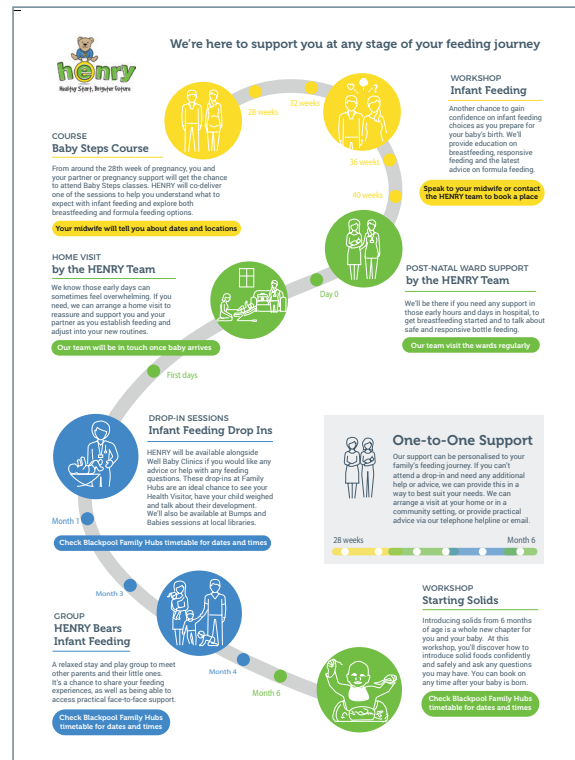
henry
Healthy Start, Brighter Future

We're here to support you at any stage of your feeding journey

28 weeks
32 weeks
36 weeks
40 weeks

COURSE
Baby Steps Course

From around the 28th week of pregnancy, you and your partner or pregnancy support will get the chance to attend Baby Steps classes. HENRY will co-deliver one of the sessions to help you understand what to expect with infant feeding and explore both breastfeeding and formula feeding options.

Your midwife will tell you about dates and locations

WORKSHOP
Infant Feeding

Another chance to gain confidence on infant feeding choices as you prepare for your baby's birth. We'll provide education on breastfeeding, responsive feeding and the latest advice on formula feeding.

Speak to your midwife or contact the HENRY team to book a place

HOME VISIT
by the HENRY Team

We know those early days can sometimes feel overwhelming. If you need, we can arrange a home visit to reassure and support you and your partner as you establish feeding and adjust into your new routines.

Our team will be in touch once baby arrives

Day 0

POST-NATAL WARD SUPPORT
by the HENRY Team

We'll be there if you need any support in those early hours and days in hospital, to get breastfeeding started and to talk about safe and responsive bottle feeding.

Our team visit the wards regularly

First days

DROP-IN SESSIONS
Infant Feeding Drop Ins

HENRY will be available alongside Well Baby Clinics if you would like any advice or help with any feeding questions. These drop-ins at Family Hubs are an ideal chance to see your Health Visitor, have your child weighed and talk about their development. We'll also be available at Bumps and Babies sessions at local libraries.

Month 1

Check Blackpool Family Hubs timetable for dates and times

One-to-One Support

Our support can be personalised to your family's feeding journey. If you can't attend a drop-in and need any additional help or advice, we can provide this in a way to best suit your needs. We can arrange a visit at your home or in a community setting, or provide practical advice via our telephone helpline or email.

28 weeks
Month 6

Month 3

GROUP
HENRY Bears Infant Feeding

A relaxed stay and play group to meet other parents and their little ones. It's a chance to share your feeding experiences, as well as being able to access practical face-to-face support.

Check Blackpool Family Hubs timetable for dates and times

Month 4

Month 6

WORKSHOP
Starting Solids

Introducing solids from 6 months of age is a whole new chapter for you and your baby. At this workshop, you'll discover how to introduce solid foods confidently and safely and ask any questions you may have. You can book on any time after your baby is born.

Check Blackpool Family Hubs timetable for dates and times